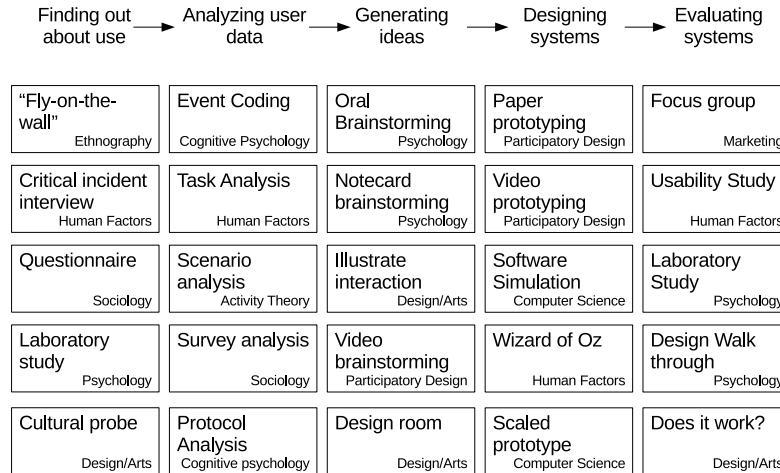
Finding out about use → Analyzing user data → Generating ideas → Designing systems → Evaluating systems

| Finding out about use | Analyzing user data | Generating ideas | Designing systems | Evaluating systems |
|---|---|---|---|---|
| "Fly-on-the-wall" Ethnography | Event Coding Cognitive Psychology | Oral Brainstorming Psychology | Paper prototyping Participatory Design | Focus group Marketing |
| Critical incident interview Human Factors | Task Analysis Human Factors | Notecard brainstorming Psychology | Video prototyping Participatory Design | Usability Study Human Factors |
| Questionnaire Sociology | Scenario analysis Activity Theory | Illustrate interaction Design/Arts | Software Simulation Computer Science | Laboratory Study Psychology |
| Laboratory study Psychology | Survey analysis Sociology | Video brainstorming Participatory Design | Wizard of Oz Human Factors | Design Walk through Psychology |
| Cultural probe Design/Arts | Protocol Analysis Cognitive psychology | Design room Design/Arts | Scaled prototype Computer Science | Does it work? Design/Arts |